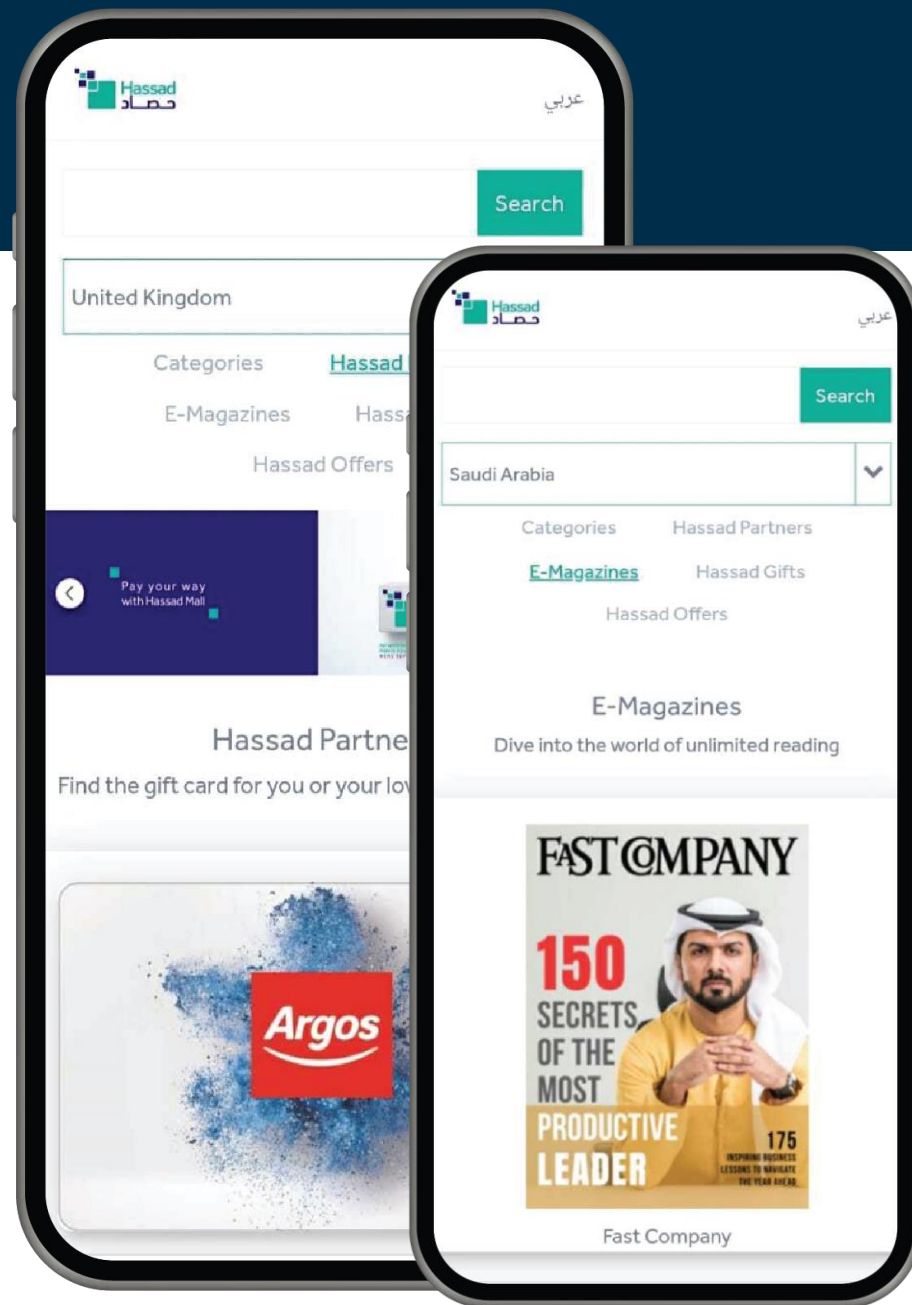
Hassad
حصاد

عربي

Search

United Kingdom

Categories Hassad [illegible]

E-Magazines Hass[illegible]

Hassad Offers

Pay your way with Hassad Mall

Hassad Partne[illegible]

Find the gift card for you or your lo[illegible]

Argos

Hassad
حصاد

عربي

Search

Saudi Arabia

Categories Hassad Partners

E-Magazines Hassad Gifts

Hassad Offers

E-Magazines

Dive into the world of unlimited reading

FAST COMPANY

150 SECRETS OF THE MOST PRODUCTIVE LEADER

175 INSPIRING BUSINESS LESSONS TO NAVIGATE THE YEAR AHEAD

Fast Company